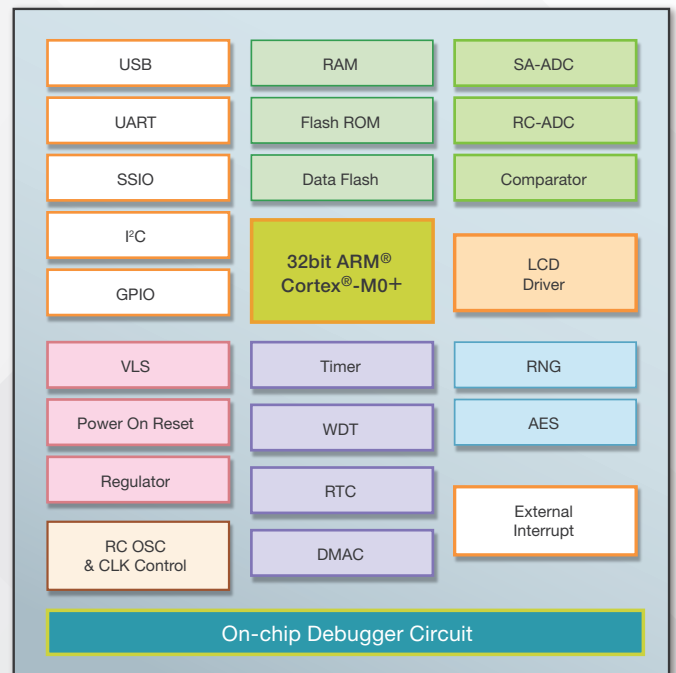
USB

UART

SSIO

I²C

GPIO

RAM

Flash ROM

Data Flash

32bit ARM®
Cortex®-M0+

SA-ADC

RC-ADC

Comparator

LCD
Driver

VLS

Power On Reset

Regulator

RC OSC
& CLK Control

Timer

WDT

RTC

DMAC

RNG

AES

External
Interrupt

On-chip Debugger Circuit